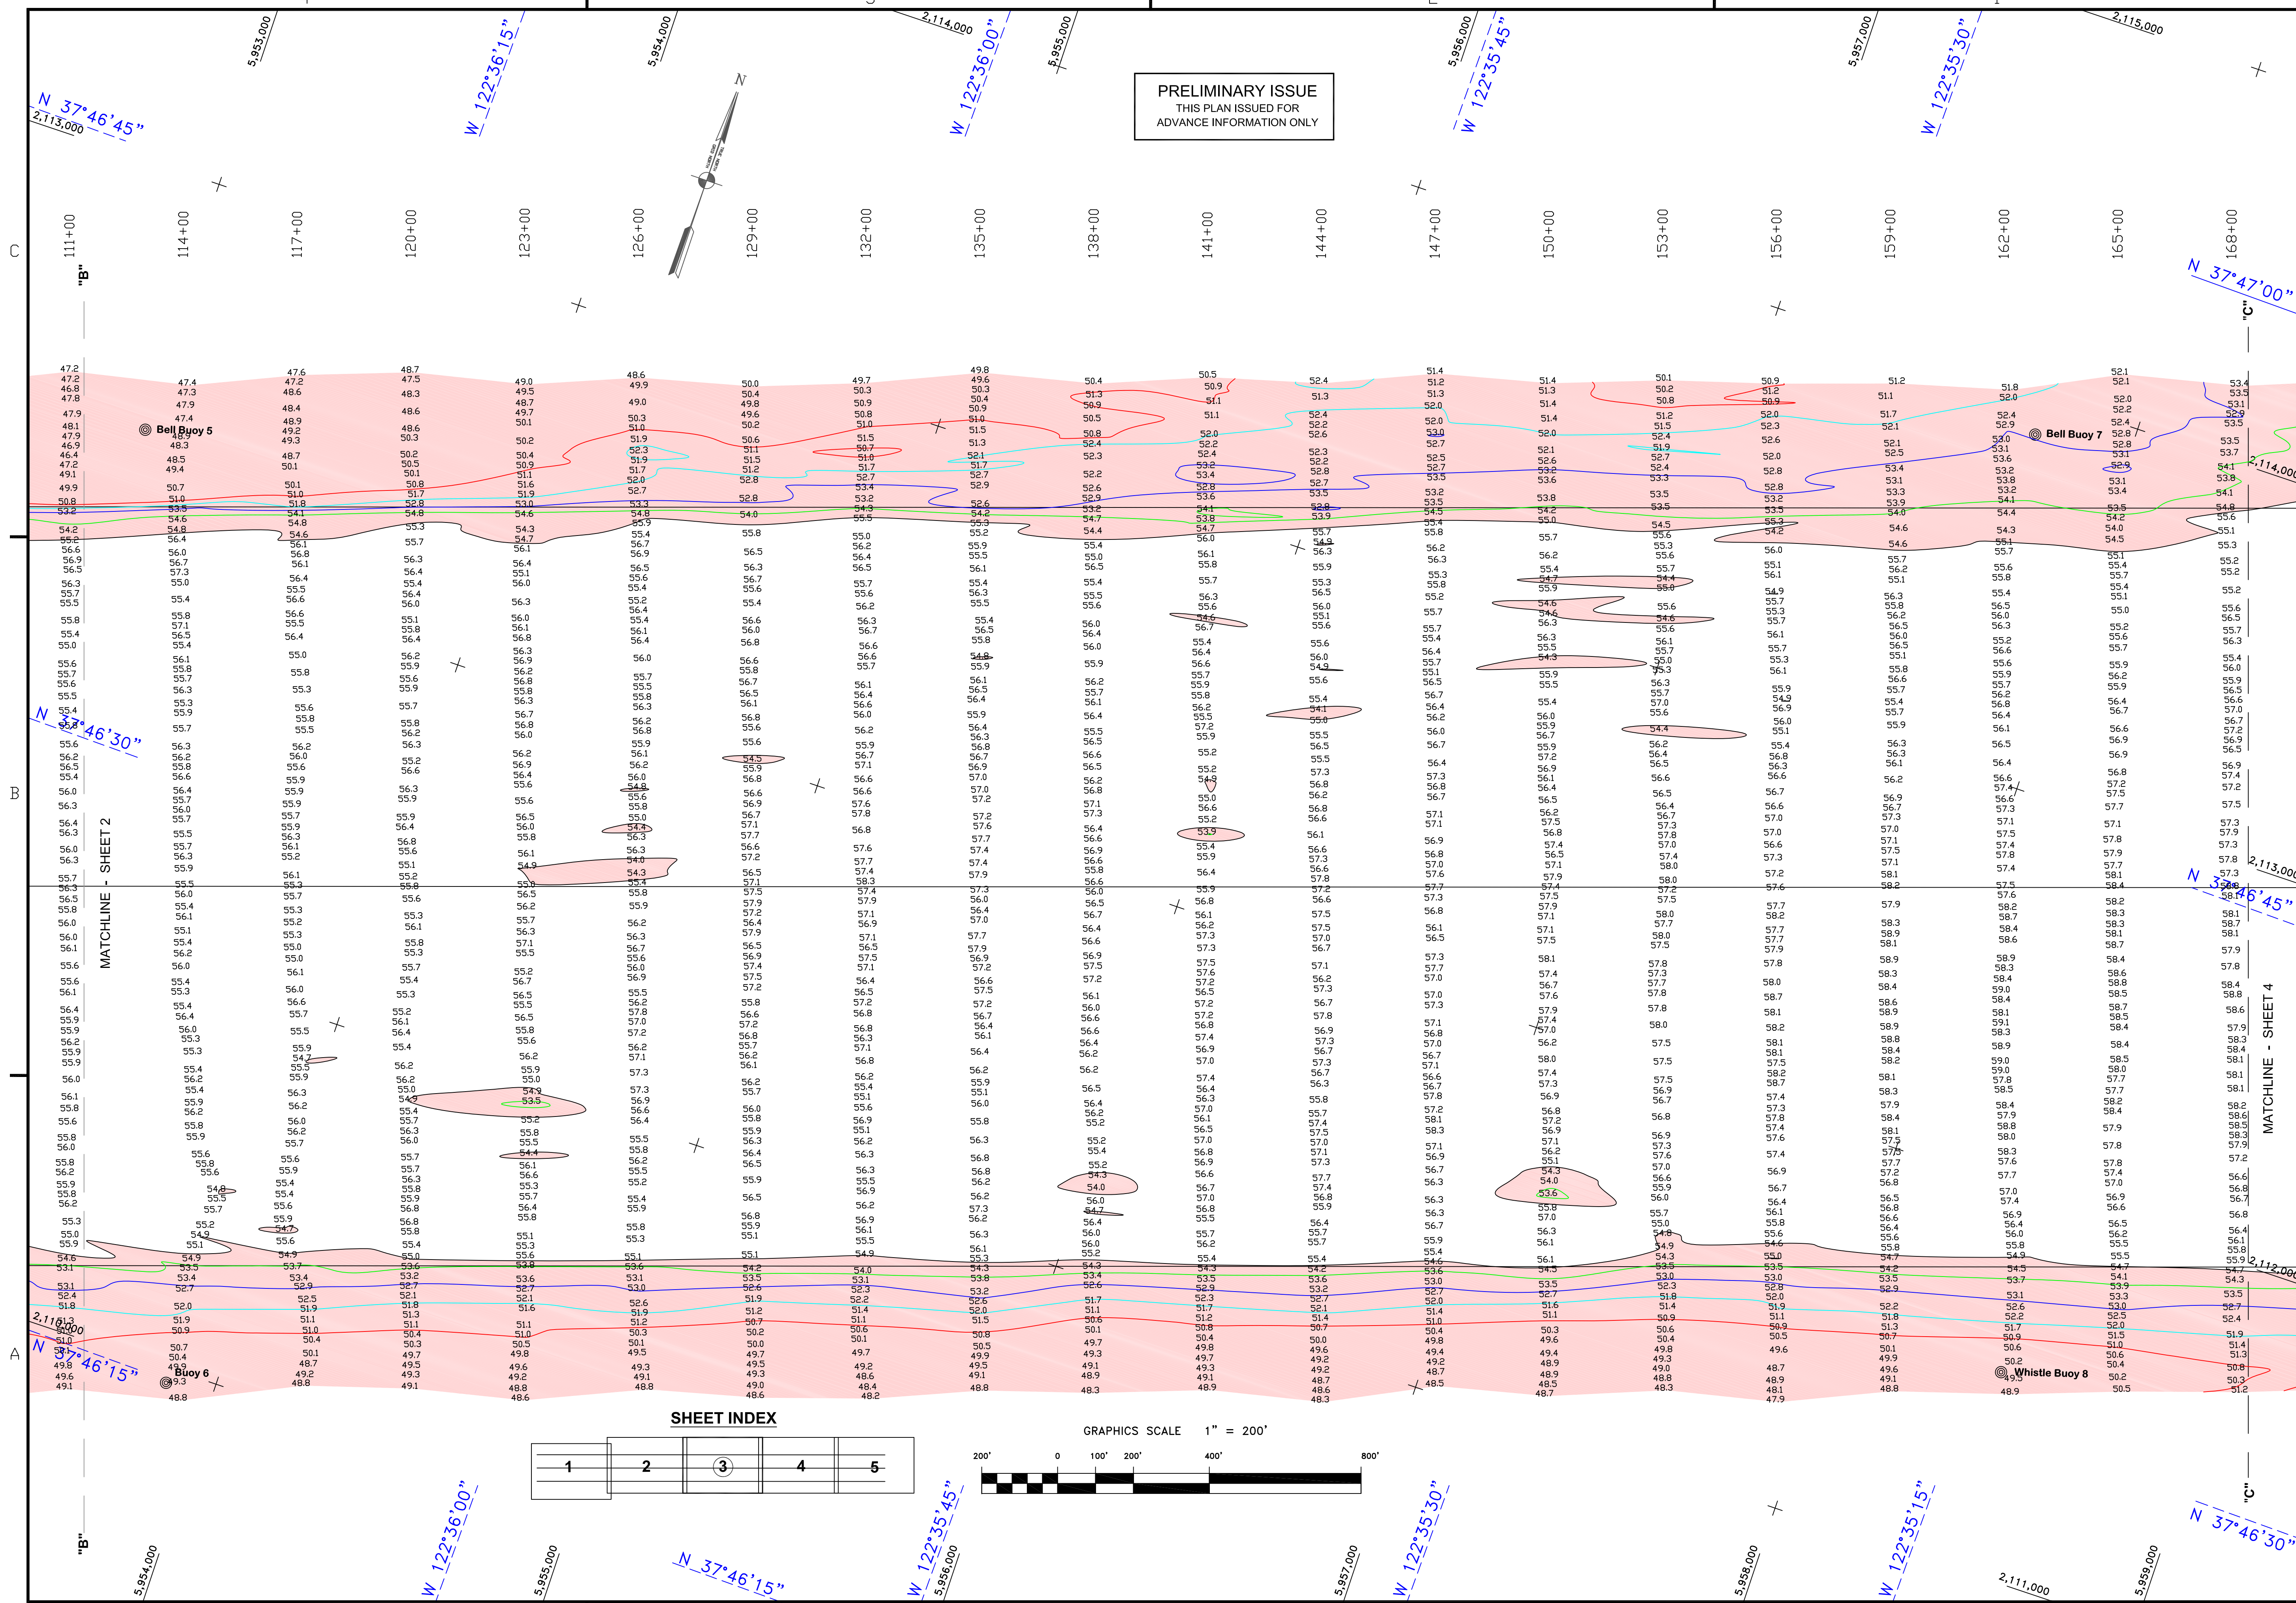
PRELIMINARY ISSUE
THIS PLAN ISSUED FOR
ADVANCE INFORMATION ONLY

5,953,000
W 122°36'15"
5,954,000
2,114,000
W 122°36'00"
5,955,000
5,956,000
W 122°35'45"
5,957,000
W 122°35'30"
2,115,000

N 37°46'45"
2,113,000
N 37°47'00"

111+00
114+00
117+00
120+00
123+00
126+00
129+00
132+00
135+00
138+00
141+00
144+00
147+00
150+00
153+00
156+00
159+00
162+00
165+00
168+00

"B"
"C"

Bell Buoy 5
Bell Buoy 7
Buoy 6
Whistle Buoy 8

N 37°46'30"
2,114,000
2,113,000
N 37°46'45"
2,112,000
2,111,000
N 37°46'15"

MATCHLINE - SHEET 2
MATCHLINE - SHEET 4

C
B
A

SHEET INDEX
| 1 | 2 | 3 | 4 | 5 |
|---|---|---|---|---|

GRAPHICS SCALE 1" = 200'
200' 0 100' 200' 400' 800'

5,954,000
W 122°36'00"
5,955,000
N 37°46'15"
W 122°35'45"
5,956,000
5,957,000
W 122°35'30"
5,958,000
W 122°35'15"
2,111,000
5,959,000
N 37°46'30"